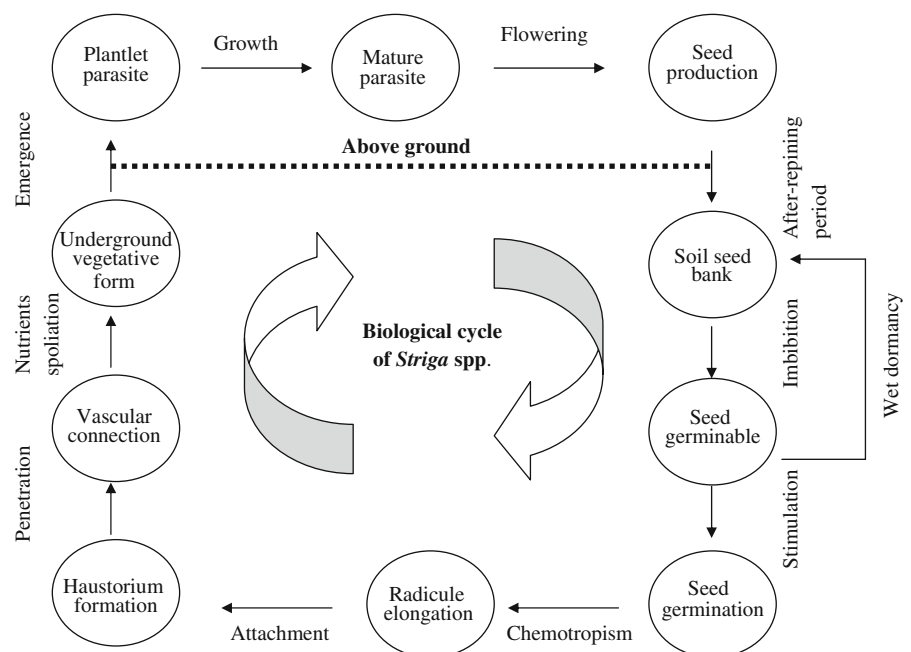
Plantlet parasite

Growth

Mature parasite

Flowering

Seed production

Emergence

Above ground

After-repining period

Underground vegetative form

Soil seed bank

Nutrients spoliation

Biological cycle of *Striga* spp.

Wet dormancy

Imbibition

Vascular connection

Seed germinable

Penetration

Stimulation

Haustorium formation

Radicule elongation

Seed germination

Attachment

Chemotropism